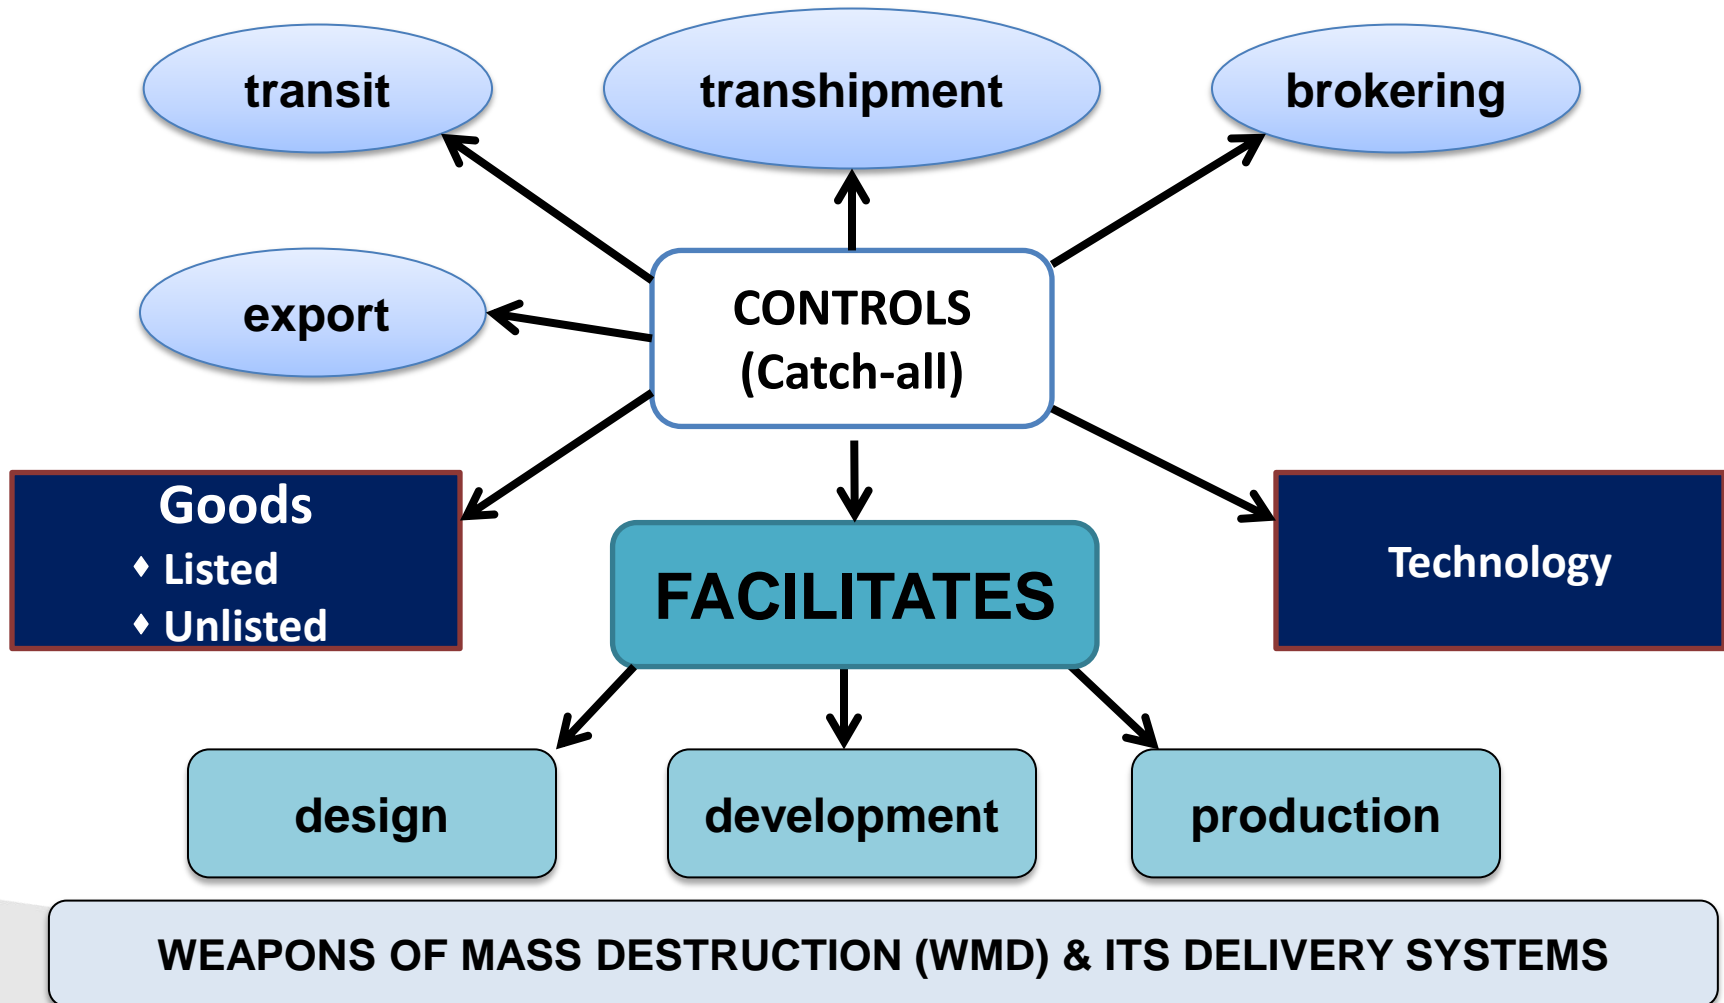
transit

transhipment

brokering

export

CONTROLS
(Catch-all)

Goods
♦ Listed
♦ Unlisted

FACILITATES

Technology

design

development

production

WEAPONS OF MASS DESTRUCTION (WMD) & ITS DELIVERY SYSTEMS